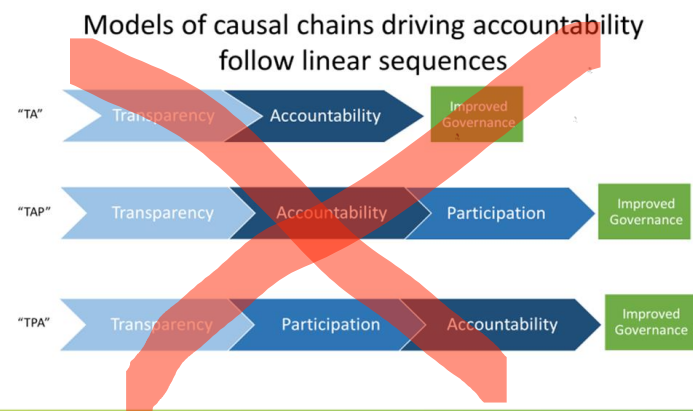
Models of causal chains driving accountability follow linear sequences

"TA" Transparency Accountability Improved Governance

"TAP" Transparency Accountability Participation Improved Governance

"TPA" Transparency Participation Accountability Improved Governance